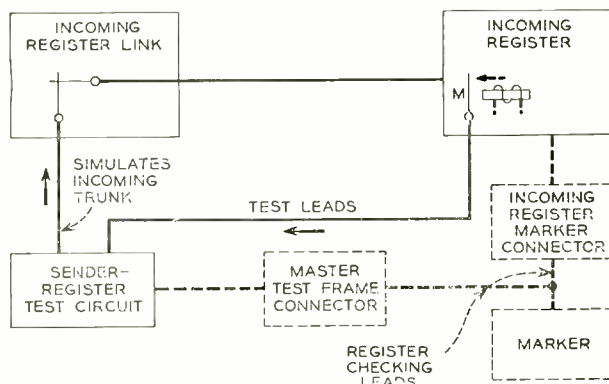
INCOMING REGISTER LINK

INCOMING REGISTER

M

SIMULATES INCOMING TRUNK

TEST LEADS

INCOMING REGISTER MARKER CONNECTOR

SENDER-REGISTER TEST CIRCUIT

MASTER TEST FRAME CONNECTOR

MARKER

REGISTER CHECKING LEADS